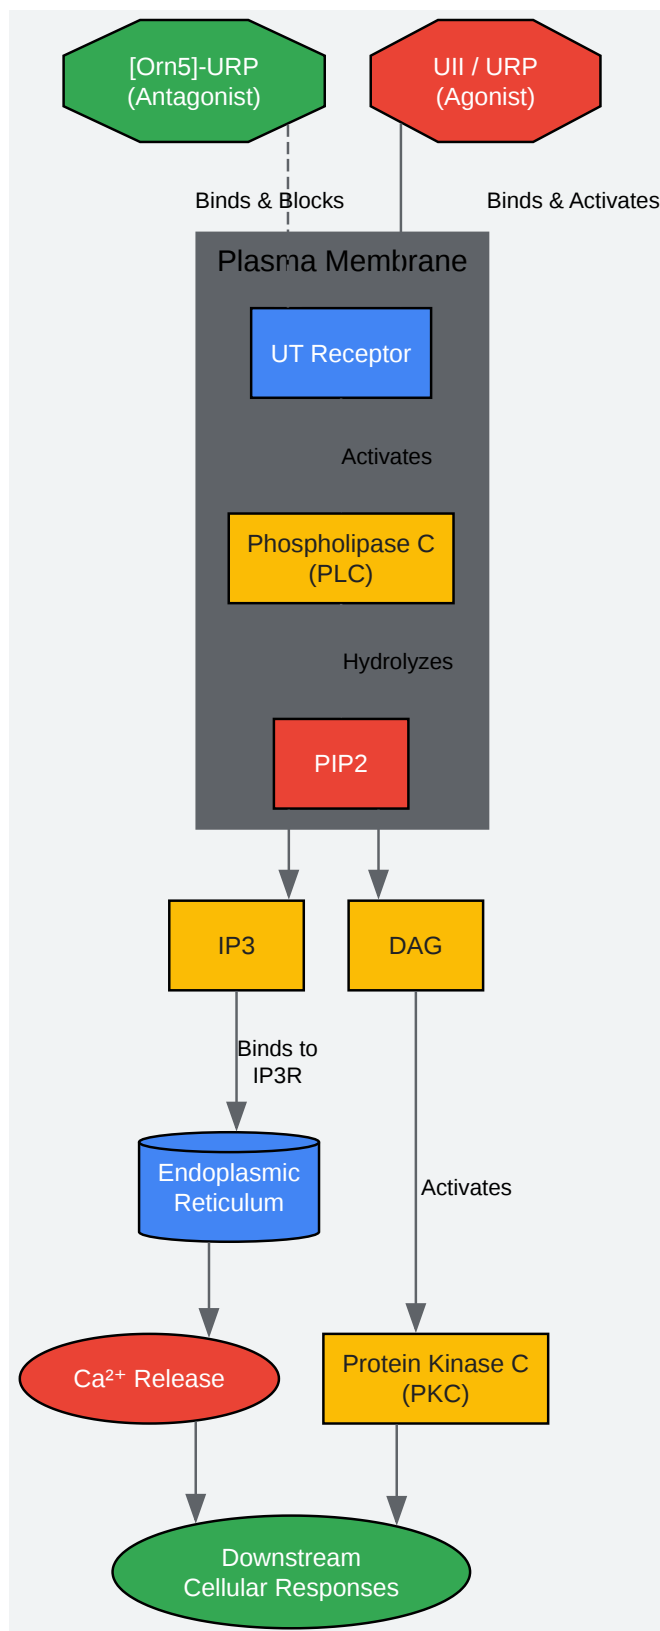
[Orn5]-URP
(Antagonist)

UII / URP
(Agonist)

Binds & Blocks

Binds & Activates

Plasma Membrane

UT Receptor

Activates

Phospholipase C
(PLC)

Hydrolyzes

PIP2

IP3

DAG

Binds to
IP3R

Endoplasmic
Reticulum

Activates

Ca²⁺ Release

Protein Kinase C
(PKC)

Downstream
Cellular Responses